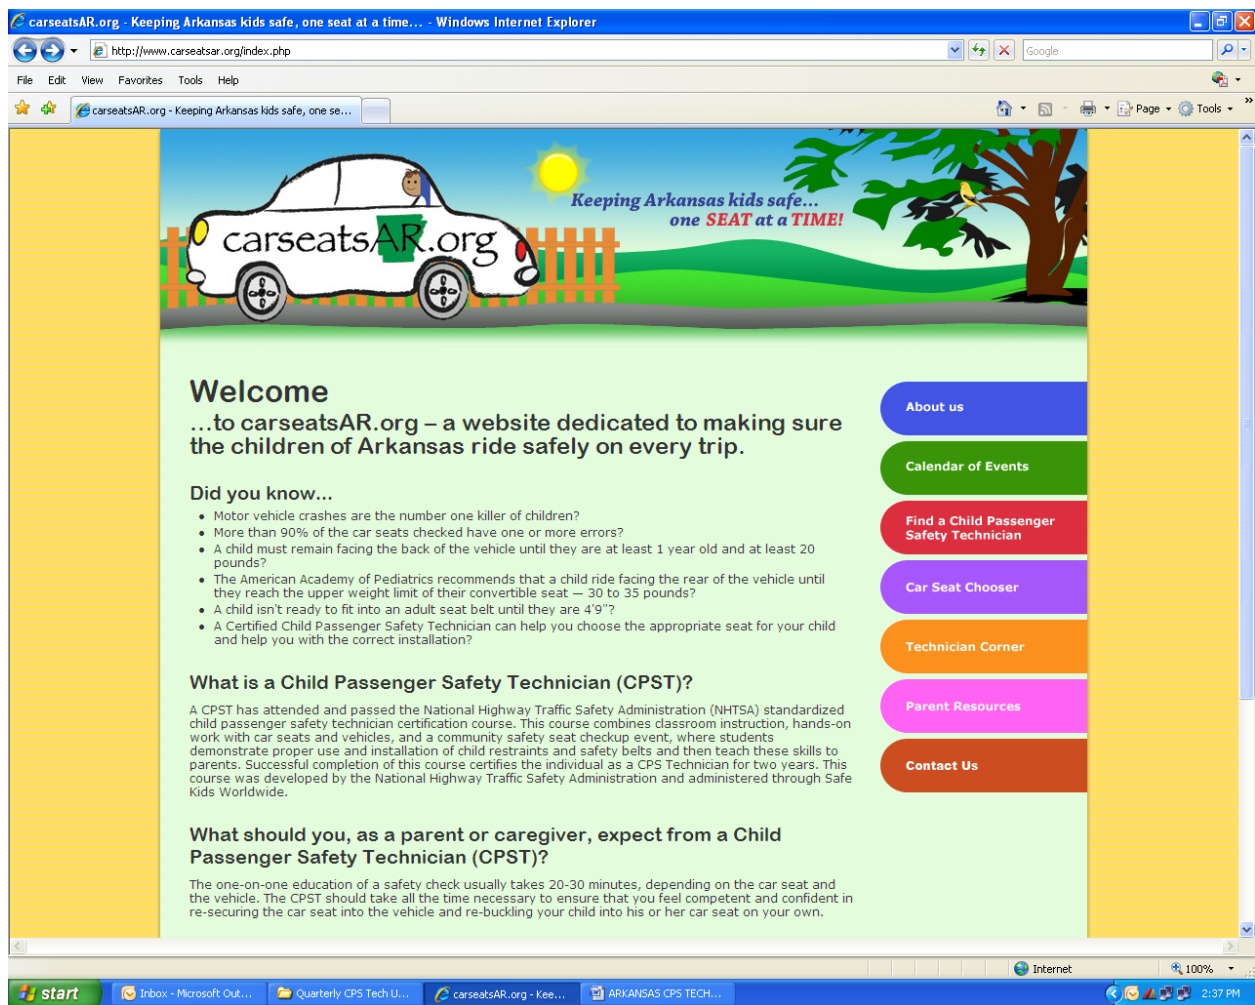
carseatsAR.org - Keeping Arkansas kids safe, one seat at a time... - Windows Internet Explorer

http://www.carseatsar.org/index.php

Google

File Edit View Favorites Tools Help

carseatsAR.org - Keeping Arkansas kids safe, one se...

Page Tools

carseatsAR.org

Keeping Arkansas kids safe... one SEAT at a TIME!

Welcome
...to carseatsAR.org – a website dedicated to making sure the children of Arkansas ride safely on every trip.

Did you know...
- Motor vehicle crashes are the number one killer of children?
- More than 90% of the car seats checked have one or more errors?
- A child must remain facing the back of the vehicle until they are at least 1 year old and at least 20 pounds?
- The American Academy of Pediatrics recommends that a child ride facing the rear of the vehicle until they reach the upper weight limit of their convertible seat — 30 to 35 pounds?
- A child isn't ready to fit into an adult seat belt until they are 4'9"?
- A Certified Child Passenger Safety Technician can help you choose the appropriate seat for your child and help you with the correct installation?

What is a Child Passenger Safety Technician (CPST)?
A CPST has attended and passed the National Highway Traffic Safety Administration (NHTSA) standardized child passenger safety technician certification course. This course combines classroom instruction, hands-on work with car seats and vehicles, and a community safety seat checkup event, where students demonstrate proper use and installation of child restraints and safety belts and then teach these skills to parents. Successful completion of this course certifies the individual as a CPS Technician for two years. This course was developed by the National Highway Traffic Safety Administration and administered through Safe Kids Worldwide.

What should you, as a parent or caregiver, expect from a Child Passenger Safety Technician (CPST)?
The one-on-one education of a safety check usually takes 20-30 minutes, depending on the car seat and the vehicle. The CPST should take all the time necessary to ensure that you feel competent and confident in re-securing the car seat into the vehicle and re-buckling your child into his or her car seat on your own.

About us
Calendar of Events
Find a Child Passenger Safety Technician
Car Seat Chooser
Technician Corner
Parent Resources
Contact Us

Internet
100%

start
Inbox - Microsoft Out...
Quarterly CPS Tech U...
carseatsAR.org - Kee...
ARKANSAS CPS TECH...
2:37 PM